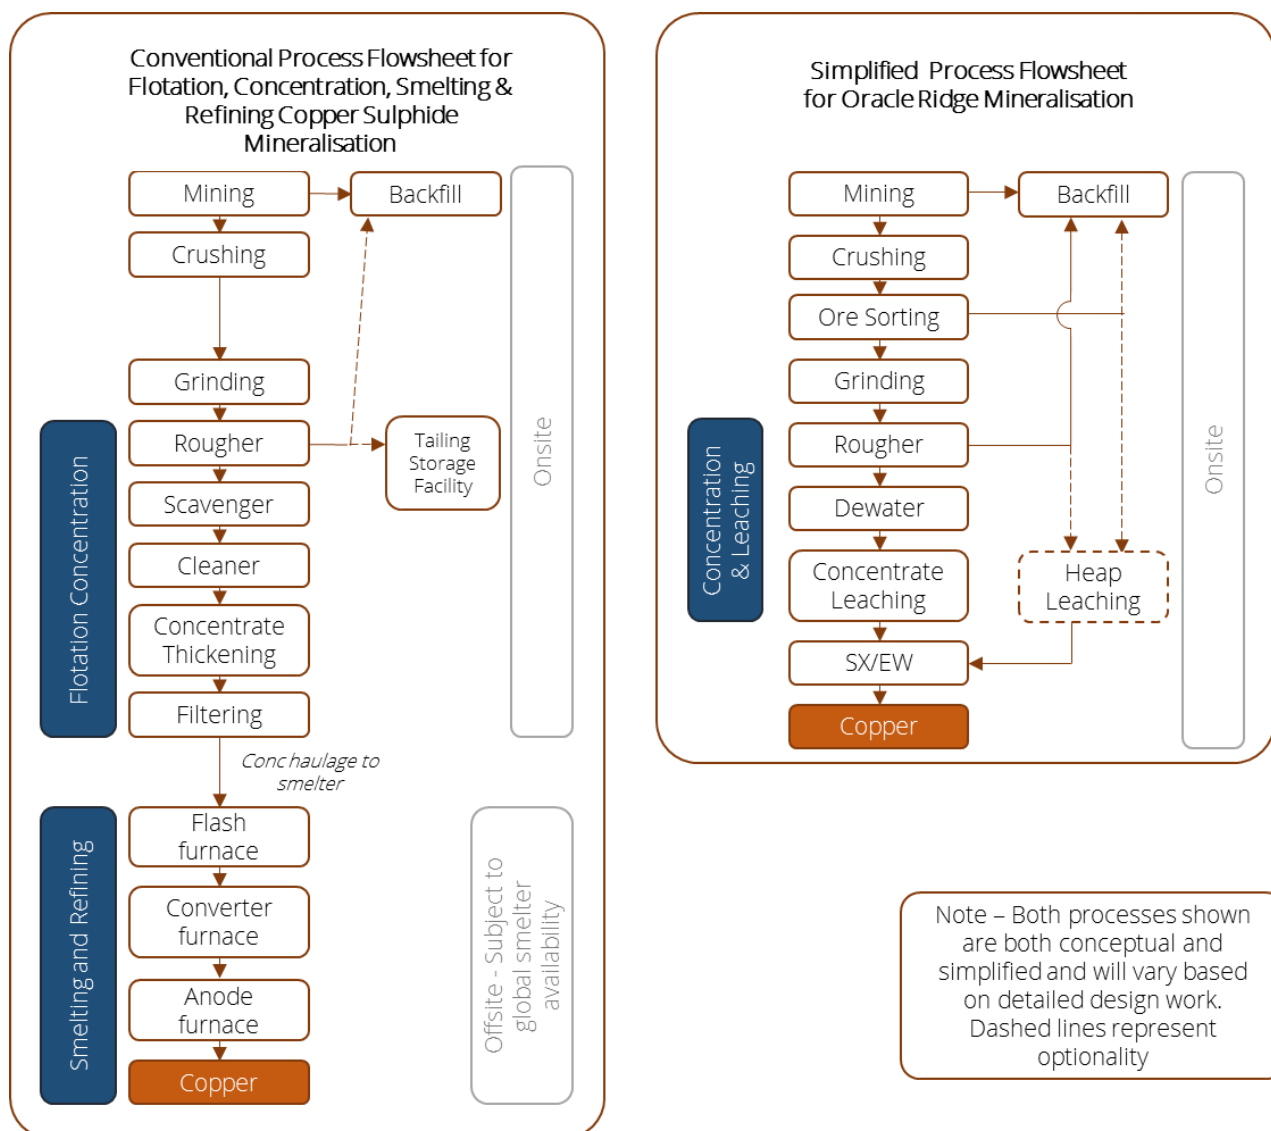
Conventional Process Flowsheet for Flotation, Concentration, Smelting & Refining Copper Sulphide Mineralisation

Mining
Backfill
Crushing
Onsite
Grinding
Flotation Concentration
Rougher
Tailing Storage Facility
Scavenger
Cleaner
Concentrate Thickening
Filtering
Conc haulage to smelter
Smelting and Refining
Flash furnace
Converter furnace
Anode furnace
Copper
Offsite - Subject to global smelter availability

Simplified Process Flowsheet for Oracle Ridge Mineralisation

Mining
Backfill
Crushing
Ore Sorting
Grinding
Concentration & Leaching
Rougher
Onsite
Dewater
Concentrate Leaching
Heap Leaching
SX/EW
Copper

Note – Both processes shown are both conceptual and simplified and will vary based on detailed design work. Dashed lines represent optionality